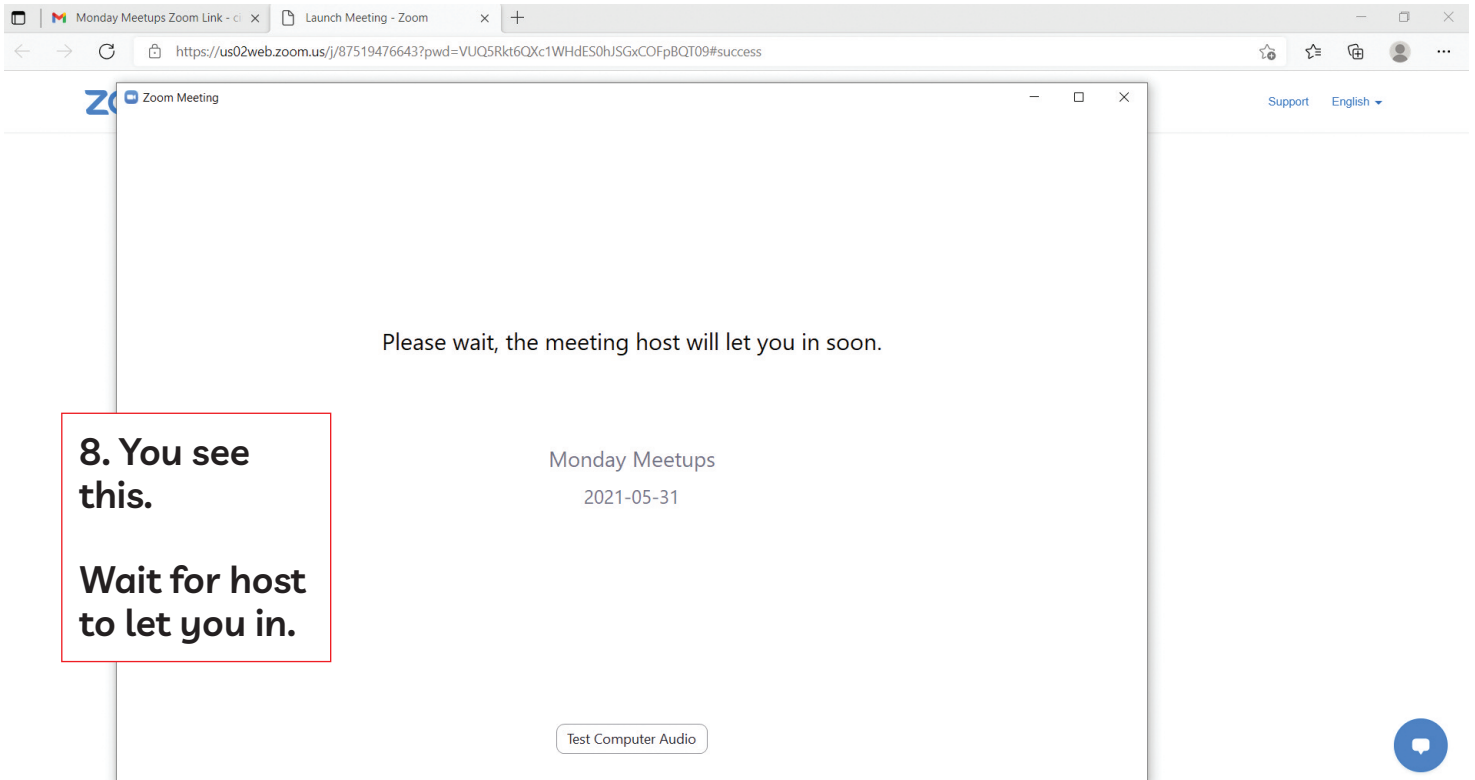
Monday Meetups Zoom Link - c
Launch Meeting - Zoom
https://us02web.zoom.us/j/87519476643?pwd=VUQ5Rkt6QXc1WHdES0hJSGxCOFpBQT09#success

ZO
Zoom Meeting
Support English

Please wait, the meeting host will let you in soon.

8. You see this.

Wait for host to let you in.

Monday Meetups
2021-05-31

Test Computer Audio